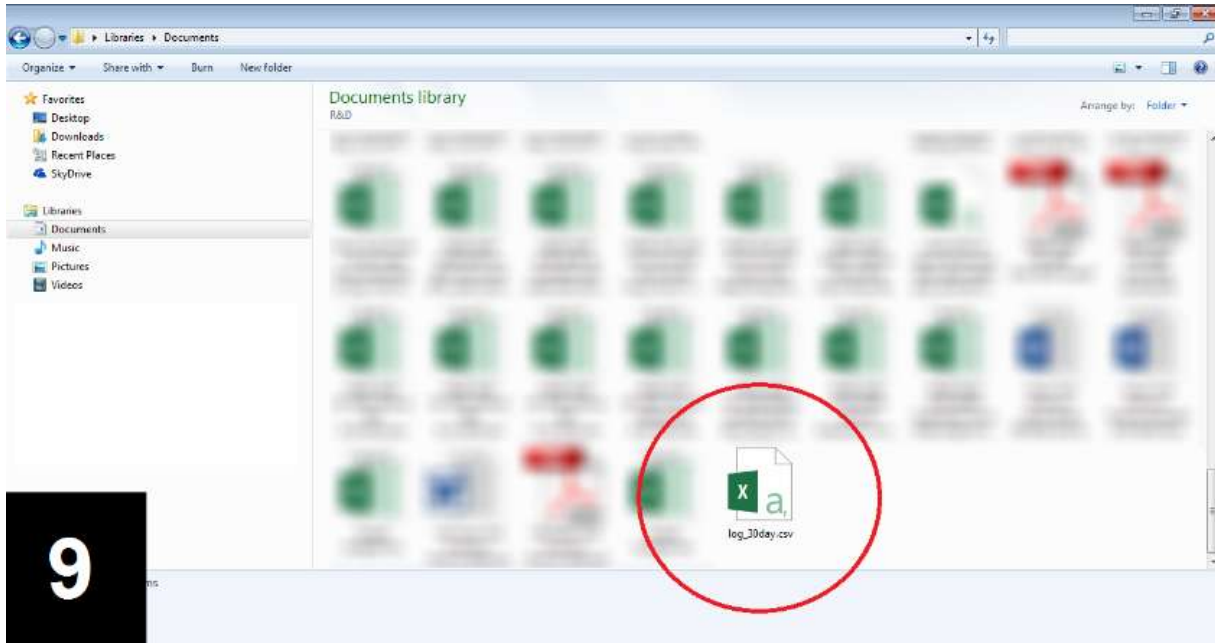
Libraries ▸ Documents

Organize ▾ Share with ▾ Burn New folder

Favorites
Desktop
Downloads
Recent Places
SkyDrive

Libraries
Documents
Music
Pictures
Videos

Documents library
R&D

Arrange by: Folder ▾

X a,
log_30day.csv

9

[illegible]ms